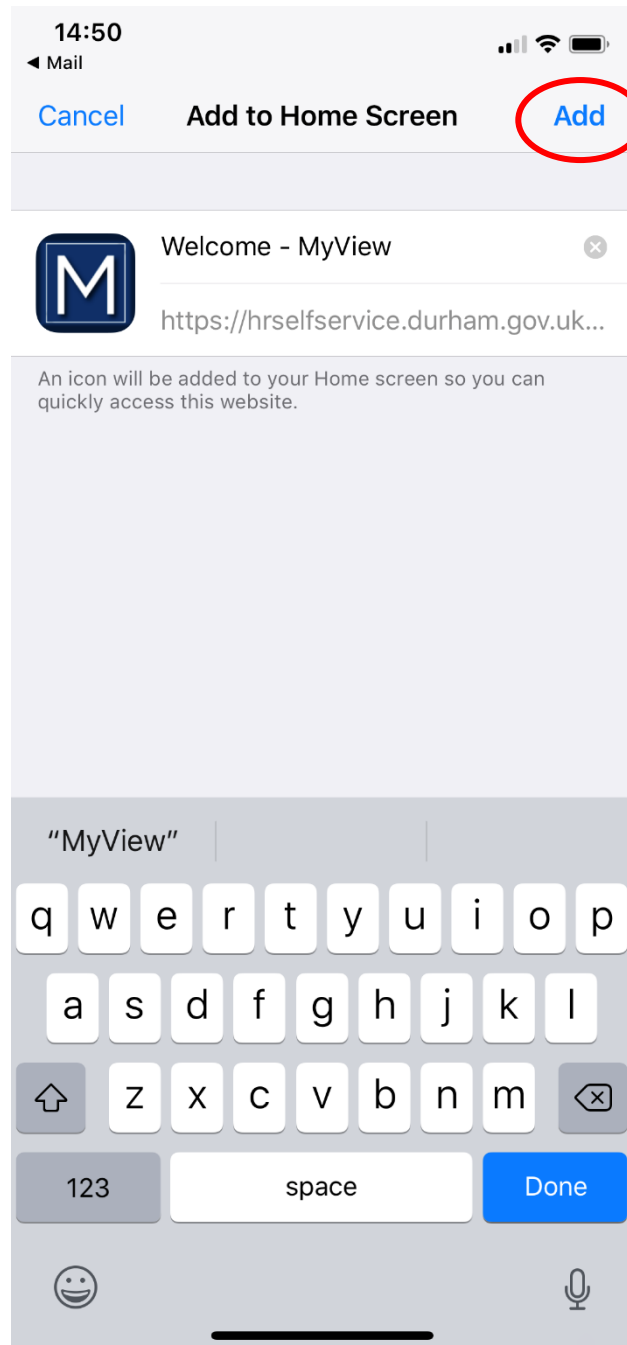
14:50
◀ Mail

Cancel Add to Home Screen Add

M

Welcome - MyView

https://hrselfservice.durham.gov.uk...

An icon will be added to your Home screen so you can quickly access this website.

“MyView”

q w e r t y u i o p
a s d f g h j k l
z x c v b n m
123 space Done